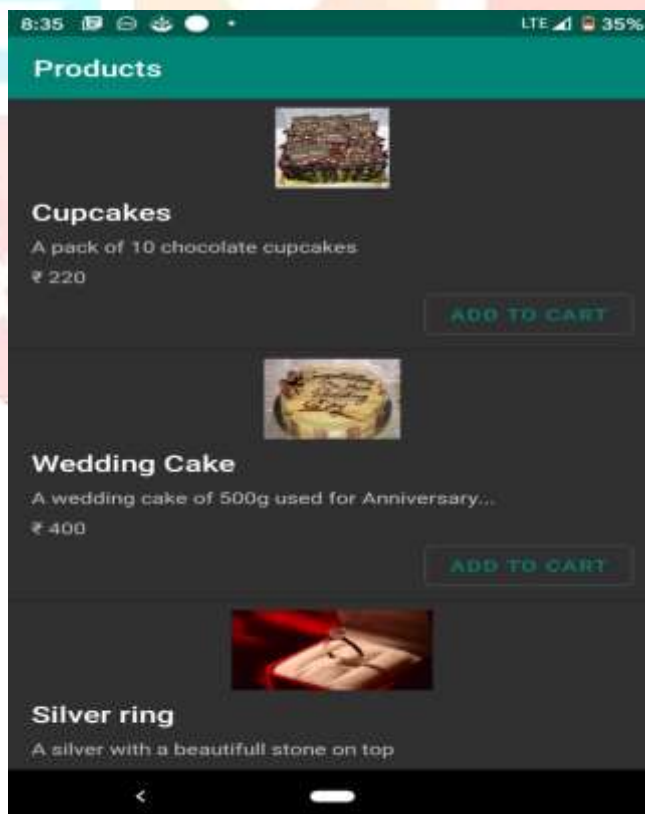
8:35 LTE 35%

Products

Cupcakes

A pack of 10 chocolate cupcakes

₹ 220

ADD TO CART

Wedding Cake

A wedding cake of 500g used for Anniversary...

₹ 400

ADD TO CART

Silver ring

A silver with a beautifull stone on top